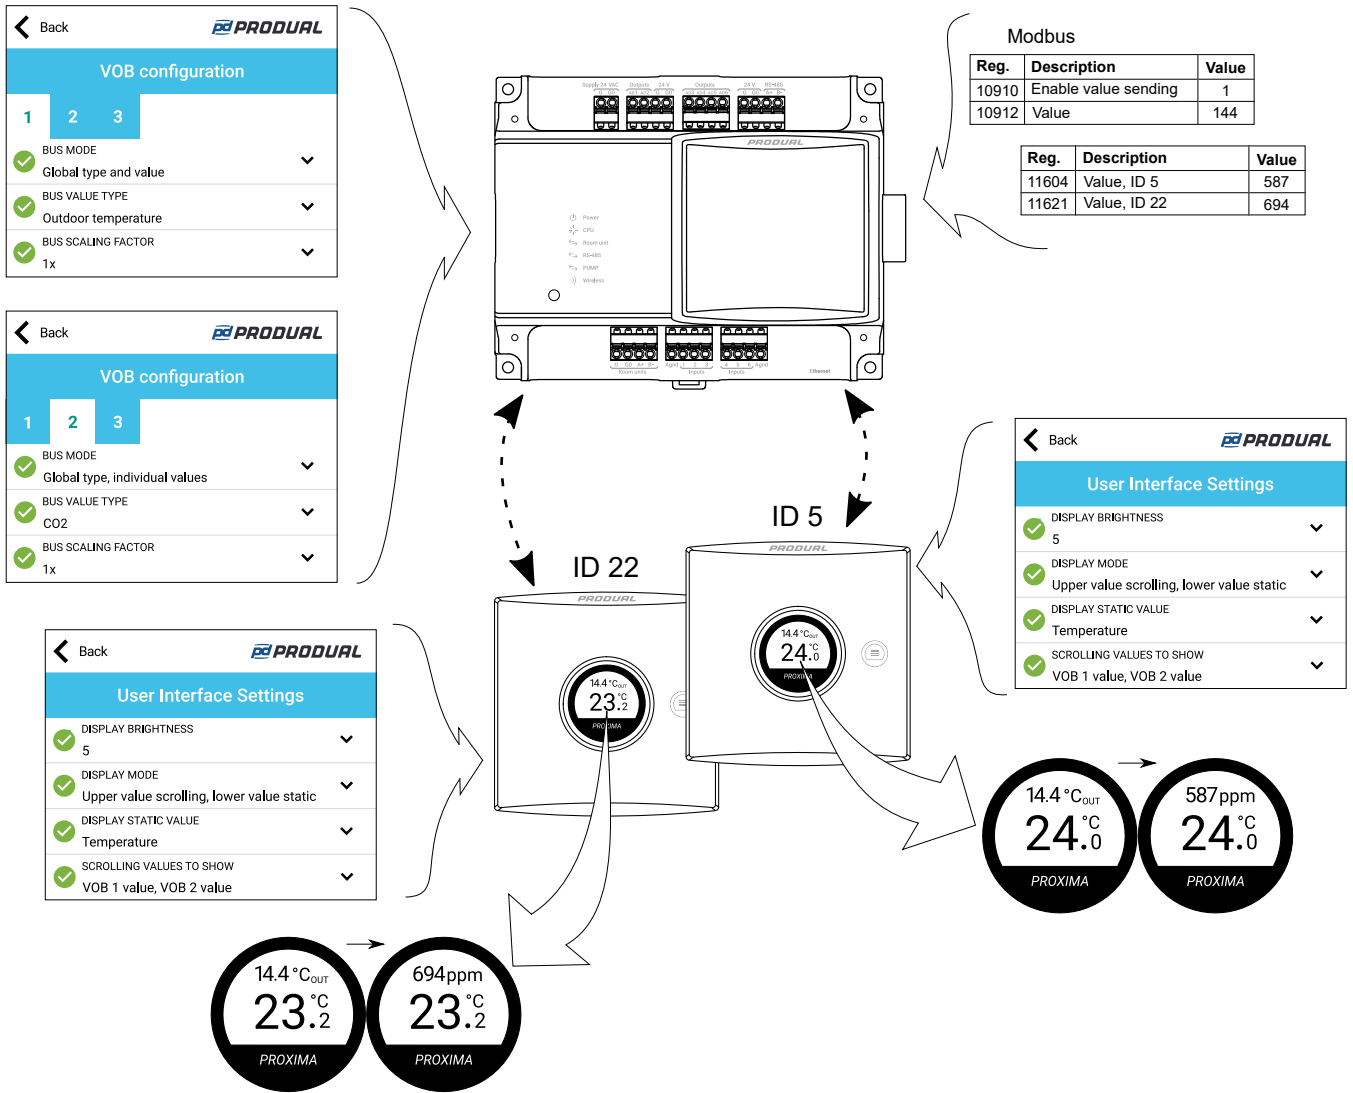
Back PRODUAL

VOB configuration

1 2 3

BUS MODE
Global type and value

BUS VALUE TYPE
Outdoor temperature

BUS SCALING FACTOR
1x

Back PRODUAL

VOB configuration

1 2 3

BUS MODE
Global type, individual values

BUS VALUE TYPE
CO2

BUS SCALING FACTOR
1x

Back PRODUAL

User Interface Settings

DISPLAY BRIGHTNESS
5

DISPLAY MODE
Upper value scrolling, lower value static

DISPLAY STATIC VALUE
Temperature

SCROLLING VALUES TO SHOW
VOB 1 value, VOB 2 value

Modbus

| Reg. | Description | Value |
|---|---|---|
| 10910 | Enable value sending | 1 |
| 10912 | Value | 144 |

| Reg. | Description | Value |
|---|---|---|
| 11604 | Value, ID 5 | 587 |
| 11621 | Value, ID 22 | 694 |

PRODUAL

Power
CPU
Room unit
RS-485
PUMP
Wireless

Ethernet

Back PRODUAL

User Interface Settings

DISPLAY BRIGHTNESS
5

DISPLAY MODE
Upper value scrolling, lower value static

DISPLAY STATIC VALUE
Temperature

SCROLLING VALUES TO SHOW
VOB 1 value, VOB 2 value

ID 5

ID 22

PRODUAL

PRODUAL

14.4 °C$_{OUT}$ 24.$^{°C}_{0}$ PROXIMA

14.4 °C$_{OUT}$ 23.$^{°C}_{2}$ PROXIMA

14.4 °C$_{OUT}$ 24.$^{°C}_{0}$ PROXIMA

587ppm 24.$^{°C}_{0}$ PROXIMA

14.4 °C$_{OUT}$ 23.$^{°C}_{2}$ PROXIMA

694ppm 23.$^{°C}_{2}$ PROXIMA